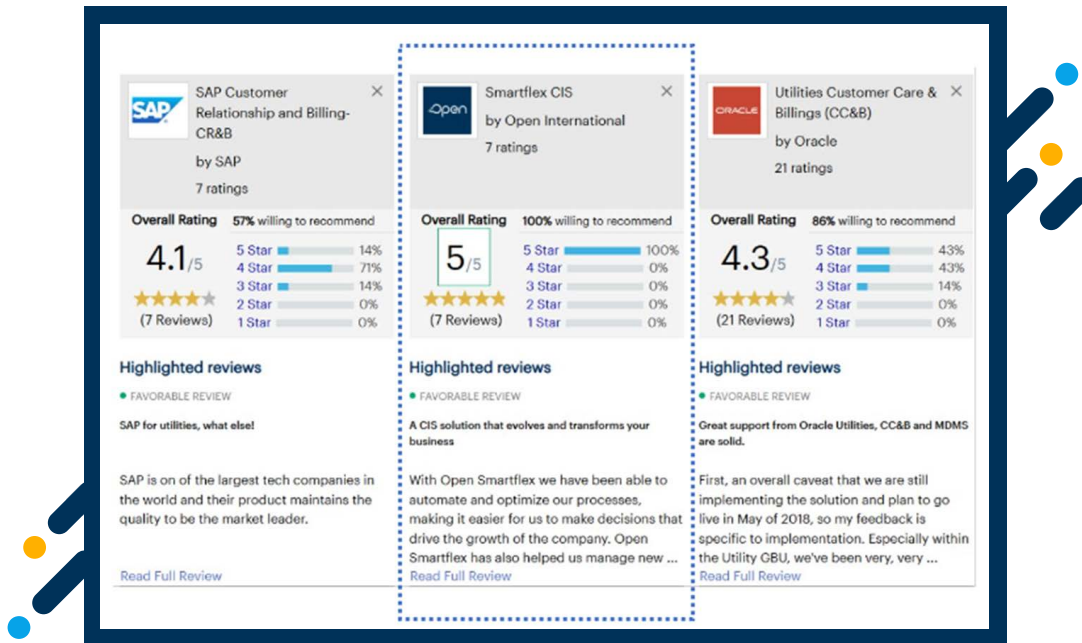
SAP

SAP Customer Relationship and Billing-CR&B

by SAP

7 ratings

Overall Rating 57% willing to recommend

4.1/5

(7 Reviews)

| | | |
|---|---|---|
| 5 Star | | 14% |
| 4 Star | | 71% |
| 3 Star | | 14% |
| 2 Star | | 0% |
| 1 Star | | 0% |

Highlighted reviews

FAVORABLE REVIEW

SAP for utilities, what else!

SAP is on of the largest tech companies in the world and their product maintains the quality to be the market leader.

Read Full Review

Open

Smartflex CIS

by Open International

7 ratings

Overall Rating 100% willing to recommend

5/5

(7 Reviews)

| | | |
|---|---|---|
| 5 Star | | 100% |
| 4 Star | | 0% |
| 3 Star | | 0% |
| 2 Star | | 0% |
| 1 Star | | 0% |

Highlighted reviews

FAVORABLE REVIEW

A CIS solution that evolves and transforms your business

With Open Smartflex we have been able to automate and optimize our processes, making it easier for us to make decisions that drive the growth of the company. Open Smartflex has also helped us manage new ...

Read Full Review

ORACLE

Utilities Customer Care & Billings (CC&B)

by Oracle

21 ratings

Overall Rating 86% willing to recommend

4.3/5

(21 Reviews)

| | | |
|---|---|---|
| 5 Star | | 43% |
| 4 Star | | 43% |
| 3 Star | | 14% |
| 2 Star | | 0% |
| 1 Star | | 0% |

Highlighted reviews

FAVORABLE REVIEW

Great support from Oracle Utilities, CC&B and MDMS are solid.

First, an overall caveat that we are still implementing the solution and plan to go live in May of 2018, so my feedback is specific to implementation. Especially within the Utility GBU, we've been very, very ...

Read Full Review